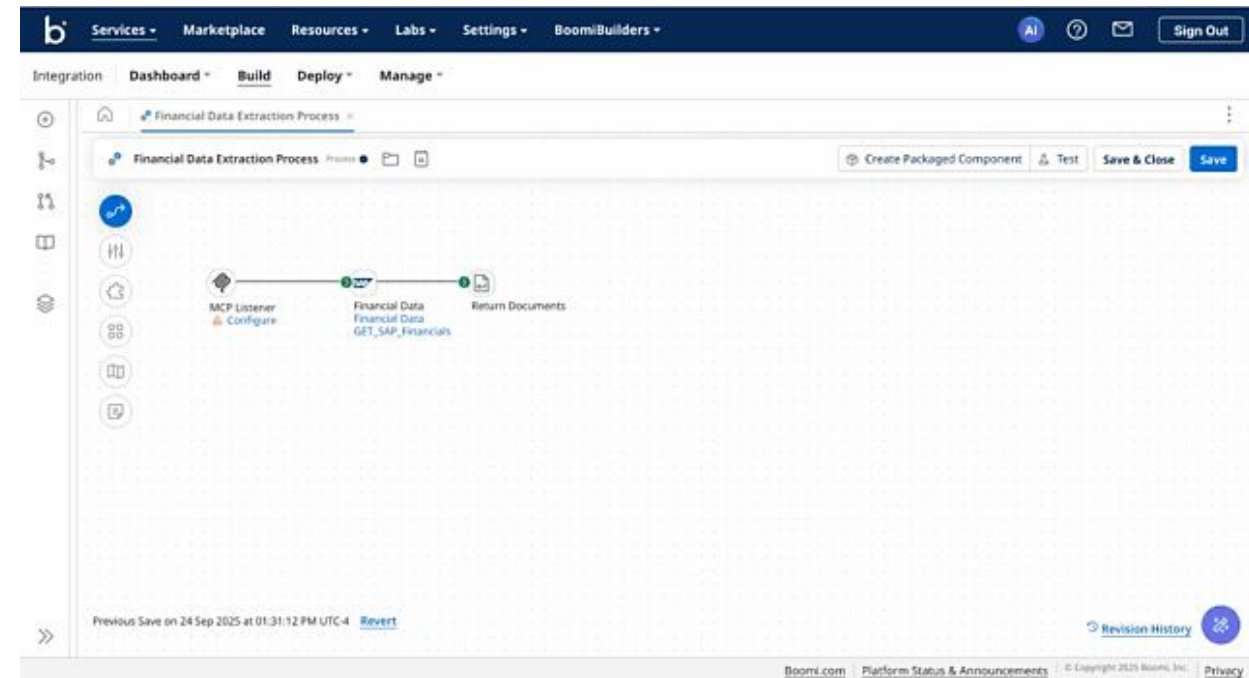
b Services ▾ Marketplace Resources ▾ Labs ▾ Settings ▾ BoomiBuilders ▾ AI Sign Out

Integration Dashboard ▾ Build Deploy ▾ Manage ▾

Financial Data Extraction Process ×

Financial Data Extraction Process Process

Create Packaged Component Test Save & Close Save

MCP Listener
Configure

Financial Data
Financial Data
GET_SAP_Financials

Return Documents

Previous Save on 24 Sep 2025 at 01:31:12 PM UTC-4 Revert

Revision History

Boomi.com Platform Status & Announcements © Copyright 2025 Boomi, Inc. Privacy